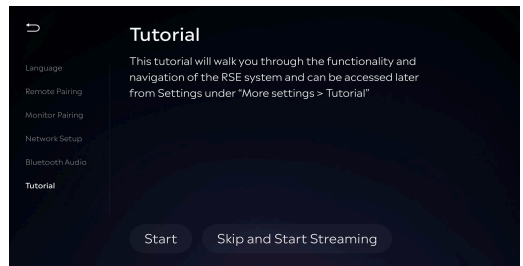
Language
Remote Pairing
Monitor Pairing
Network Setup
Bluetooth Audio
Tutorial

Tutorial

This tutorial will walk you through the functionality and navigation of the RSE system and can be accessed later from Settings under "More settings > Tutorial"

Start

Skip and Start Streaming